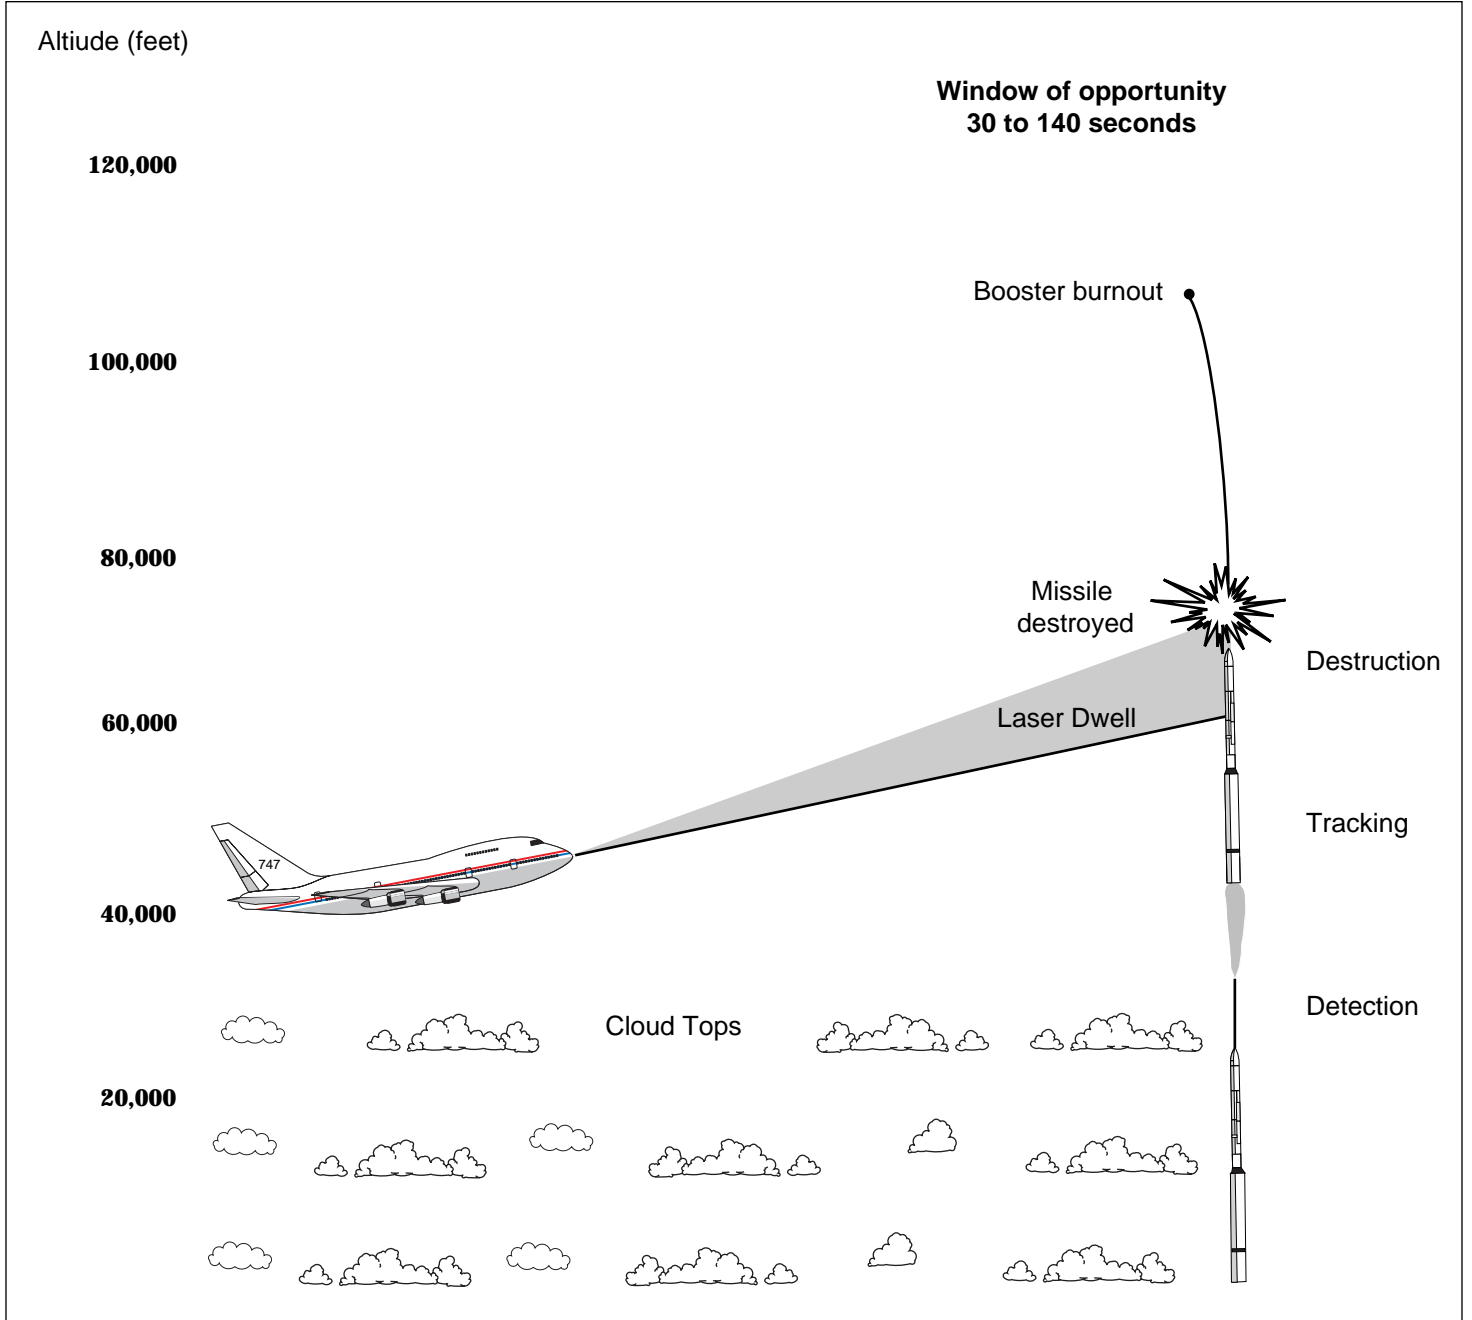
Altiude (feet)

Window of opportunity
30 to 140 seconds

120,000

Booster burnout

100,000

80,000

Missile destroyed

Destruction

60,000

Laser Dwell

Tracking

747

40,000

Detection

Cloud Tops

20,000